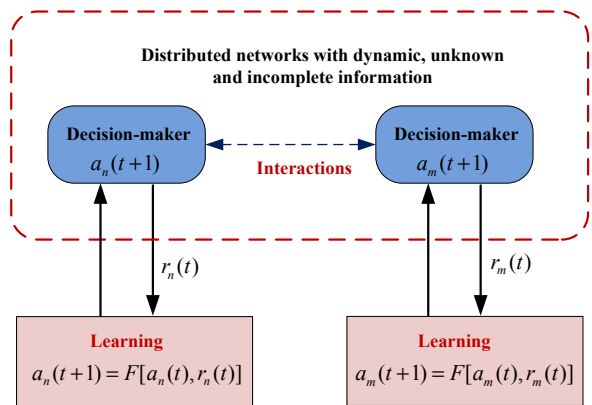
Distributed networks with dynamic, unknown and incomplete information

Decision-maker
$a_n(t+1)$

Interactions

Decision-maker
$a_m(t+1)$

$r_n(t)$

$r_m(t)$

Learning
$a_n(t+1)=F[a_n(t),r_n(t)]$

Learning
$a_m(t+1)=F[a_m(t),r_m(t)]$